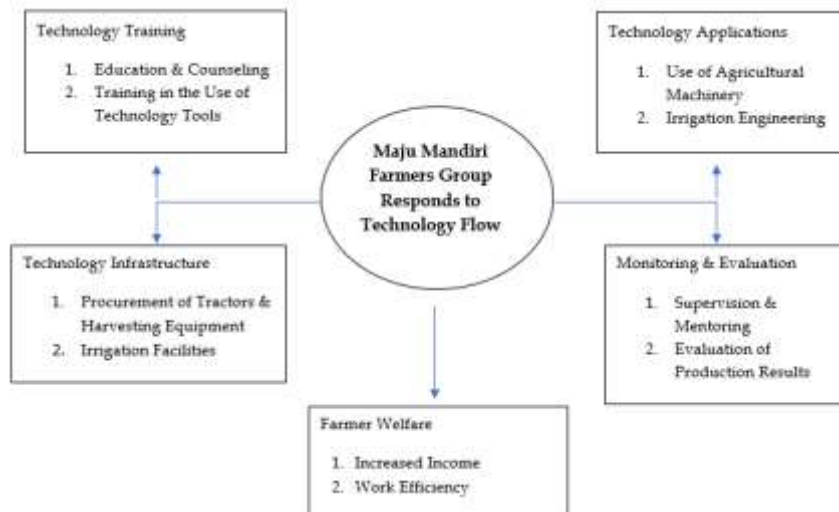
Technology Training

1. Education & Counseling
2. Training in the Use of Technology Tools

Technology Applications

1. Use of Agricultural Machinery
2. Irrigation Engineering

Maju Mandiri Farmers Group Responds to Technology Flow

Technology Infrastructure

1. Procurement of Tractors & Harvesting Equipment
2. Irrigation Facilities

Monitoring & Evaluation

1. Supervision & Mentoring
2. Evaluation of Production Results

Farmer Welfare

1. Increased Income
2. Work Efficiency